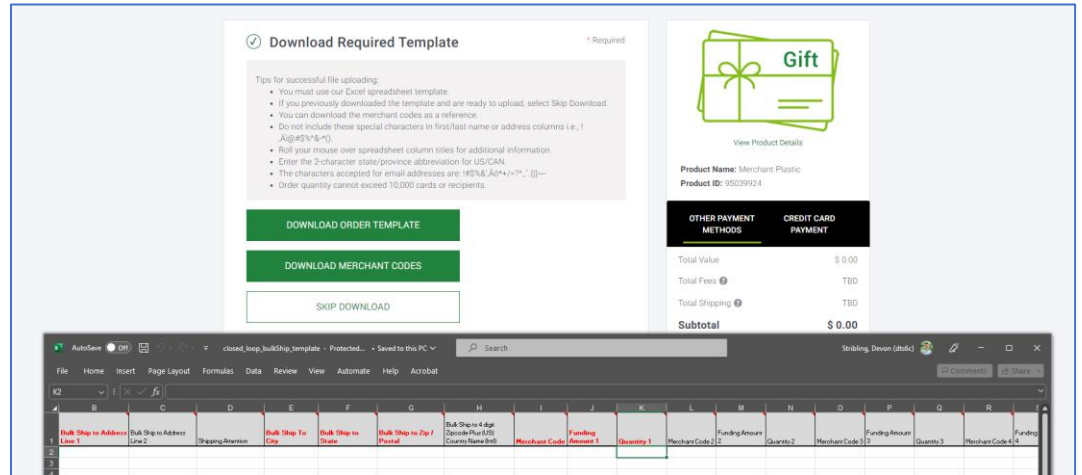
Download Required Template

* Required

Tips for successful file uploading:
- You must use our Excel spreadsheet template.
- If you previously downloaded the template and are ready to upload, select Skip Download.
- You can download the merchant codes as a reference.
- Do not include these special characters in first/last name or address columns i.e., ! ,Ä@#$%^&-*().
- Roll your mouse over spreadsheet column titles for additional information.
- Enter the 2-character state/province abbreviation for US/CAN.
- The characters accepted for email addresses are: !#$%&',Äô*+/<=?^_`{|}~-
- Order quantity cannot exceed 10,000 cards or recipients.

DOWNLOAD ORDER TEMPLATE

DOWNLOAD MERCHANT CODES

SKIP DOWNLOAD

Gift

View Product Details

Product Name: Merchant Plastic
Product ID: 95039924

OTHER PAYMENT METHODS

CREDIT CARD PAYMENT

| Total Value | $ 0.00 |
|---|---|
| Total Fees | TBD |
| Total Shipping | TBD |
| Subtotal | $ 0.00 |

AutoSave Off closed_loop_bulkShip_template - Protected... • Saved to this PC Search Stribling, Devon (dt6c)

File Home Insert Page Layout Formulas Data Review View Automate Help Acrobat Comments Share

K2 fx

| | B | C | D | E | F | G | H | I | J | K | L | M | N | O | P | Q | R |
|---|---|---|---|---|---|---|---|---|---|---|---|---|---|---|---|---|---|
| 1 | Bulk Ship to Address Line 1 | Bulk Ship to Address Line 2 | Shipping Attention | Bulk Ship To City | Bulk Ship to State | Bulk Ship to Zip / Postal | Bulk Ship to 4 digit Zipcode Plus (US) Country Name (Intl) | Merchant Code | Funding Amount 1 | Quantity 1 | Merchant Code 2 | Funding Amount 2 | Quantity 2 | Merchant Code 3 | Funding Amount 3 | Quantity 3 | Merchant Code 4 | Funding 4 |
| 2 | | | | | | | | | | | | | | | | | | |
| 3 | | | | | | | | | | | | | | | | | | |